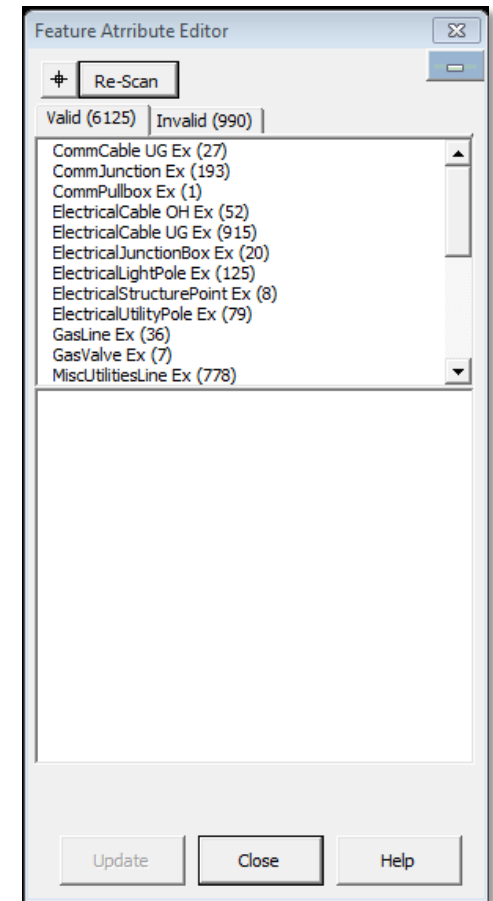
Feature Atrribute Editor

Re-Scan

Valid (6125)
Invalid (990)

CommCable UG Ex (27)
CommJunction Ex (193)
CommPullbox Ex (1)
ElectricalCable OH Ex (52)
ElectricalCable UG Ex (915)
ElectricalJunctionBox Ex (20)
ElectricalLightPole Ex (125)
ElectricalStructurePoint Ex (8)
ElectricalUtilityPole Ex (79)
GasLine Ex (36)
GasValve Ex (7)
MiscUtilitiesLine Ex (778)

Update
Close
Help